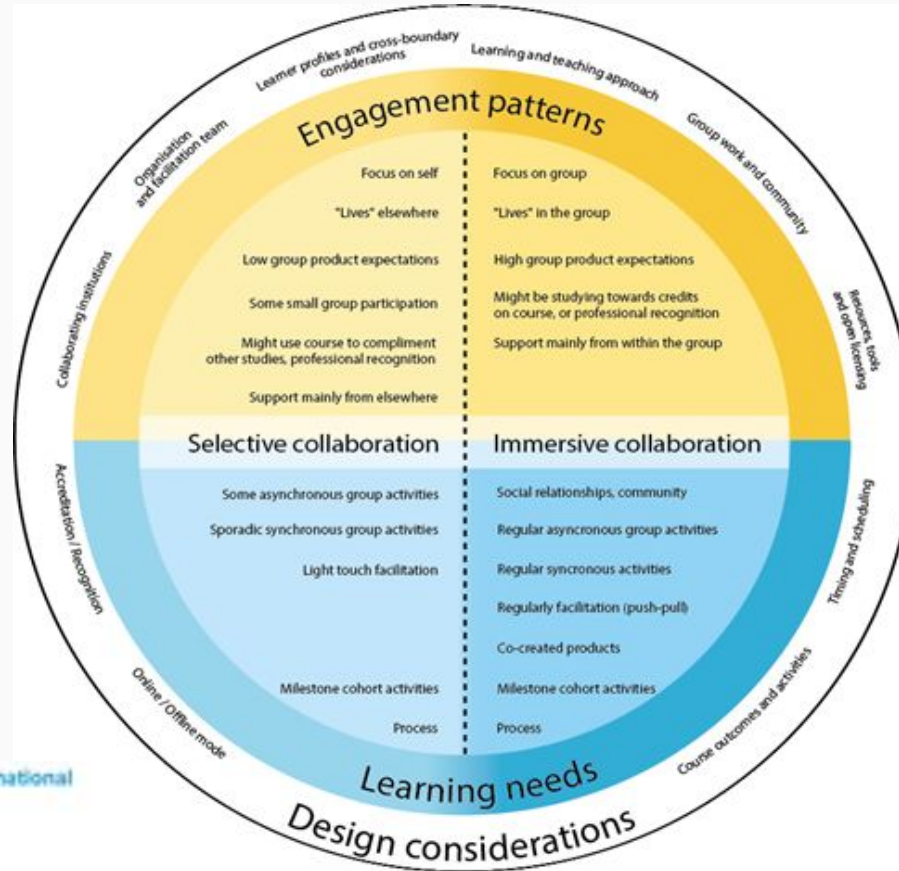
Learner profiles and cross-boundary considerations

Learning and teaching approach

Organisation and facilitation team

Group work and community

Collaborating institutions

Resources, tools and open licensing

Engagement patterns

Focus on self

"Lives" elsewhere

Low group product expectations

Some small group participation

Might use course to compliment other studies, professional recognition

Support mainly from elsewhere

Focus on group

"Lives" in the group

High group product expectations

Might be studying towards credits on course, or professional recognition

Support mainly from within the group

Selective collaboration

Immersive collaboration

Some asynchronous group activities

Sporadic synchronous group activities

Light touch facilitation

Milestone cohort activities

Process

Social relationships, community

Regular asyncronous group activities

Regular syncronous activities

Regularly facilitation (push-pull)

Co-created products

Milestone cohort activities

Process

Accreditation / Recognition

Timing and scheduling

Online / Offline mode

Course outcomes and activities

Learning needs

Design considerations

national